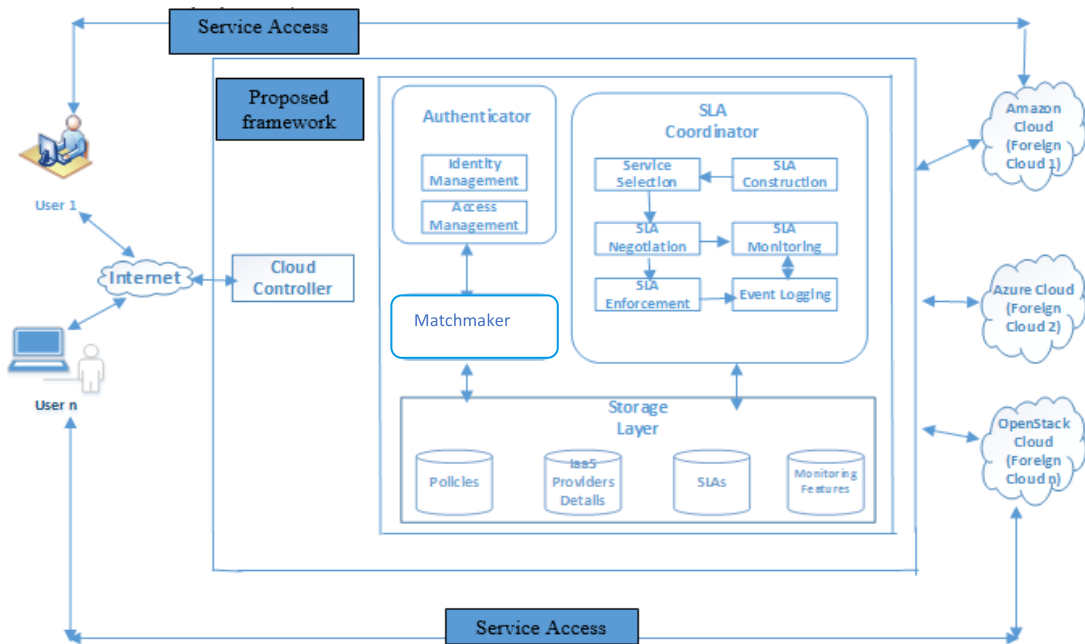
Service Access

Proposed framework

User 1

Internet

User n

Cloud Controller

Authenticator

Identity Management

Access Management

Matchmaker

SLA Coordinator

Service Selection

SLA Construction

SLA Negotiation

SLA Monitoring

SLA Enforcement

Event Logging

Storage Layer

Policies

IaaS Providers Details

SLAs

Monitoring Features

Amazon Cloud (Foreign Cloud 1)

Azure Cloud (Foreign Cloud 2)

OpenStack Cloud (Foreign Cloud n)

Service Access